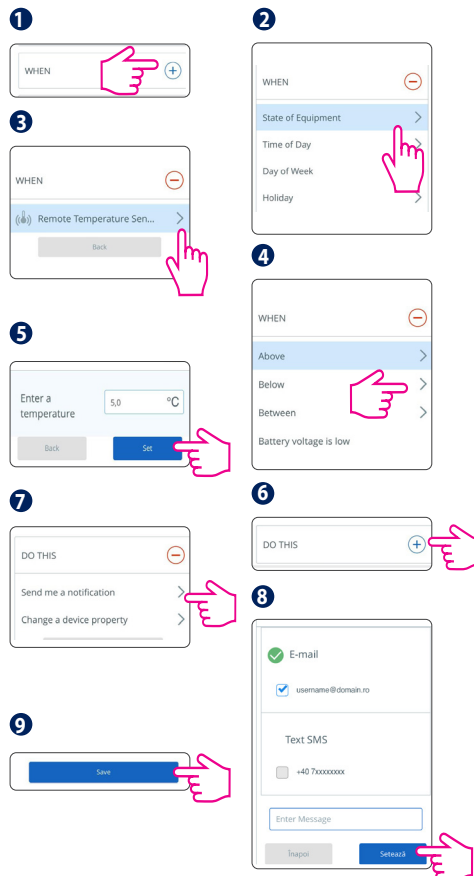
1

WHEN

2

WHEN

State of Equipment

Time of Day

Day of Week

Holiday

3

WHEN

Remote Temperature Sen...

Back

4

WHEN

Above

Below

Between

Battery voltage is low

5

Enter a temperature

5,0

°C

Back

Set

6

DO THIS

7

DO THIS

Send me a notification

Change a device property

8

E-mail

username@domain.ro

Text SMS

+40 7xxxxxxxx

Enter Message

Înapoi

Setează

9

Save